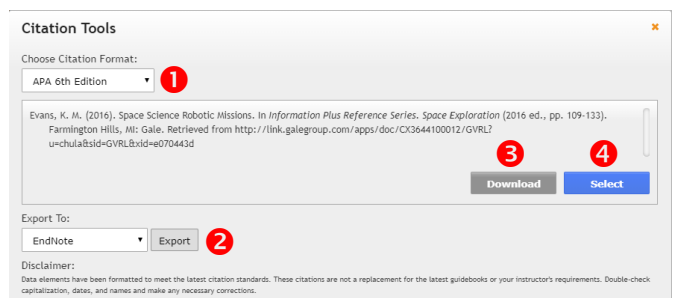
Citation Tools

×

Choose Citation Format:

APA 6th Edition ▾

1

Evans, K. M. (2016). Space Science Robotic Missions. In *Information Plus Reference Series. Space Exploration* (2016 ed., pp. 109-133). Farmington Hills, MI: Gale. Retrieved from http://link.galegroup.com/apps/doc/CX3644100012/GVRL?u=chula&sid=GVRL&xid=e070443d

3

4

Download

Select

Export To:

EndNote ▾

Export

2

Disclaimer:

Data elements have been formatted to meet the latest citation standards. These citations are not a replacement for the latest guidebooks or your instructor's requirements. Double-check capitalization, dates, and names and make any necessary corrections.